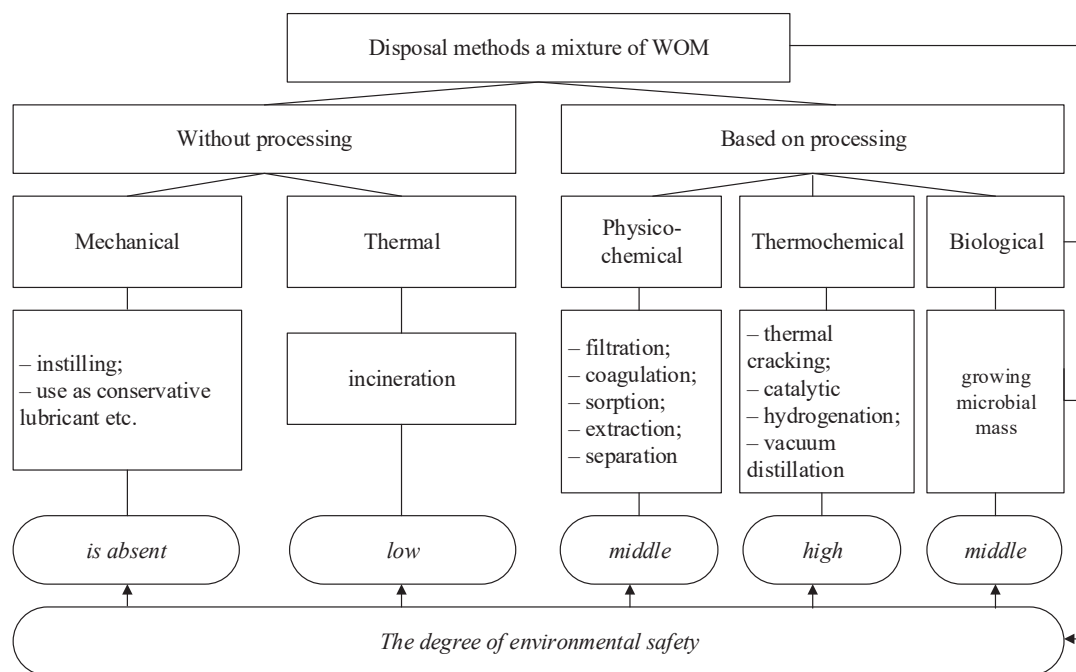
Disposal methods a mixture of WOM

Without processing

Based on processing

Mechanical

Thermal

Physico-chemical

Thermochemical

Biological

– instilling;
– use as conservative lubricant etc.

incineration

– filtration;
– coagulation;
– sorption;
– extraction;
– separation

– thermal cracking;
– catalytic
– hydrogenation;
– vacuum distillation

growing microbial mass

*is absent*

*low*

*middle*

*high*

*middle*

*The degree of environmental safety*